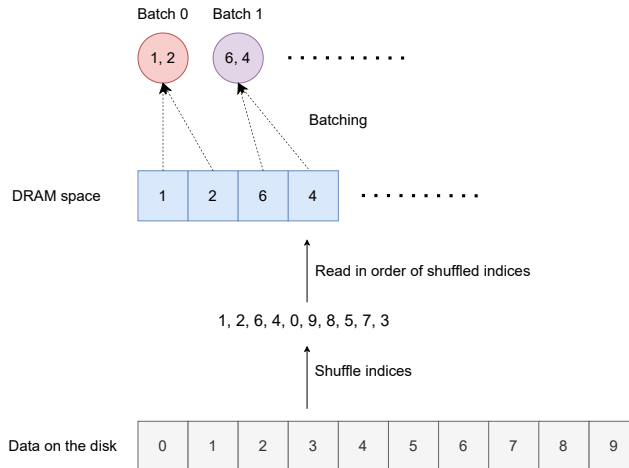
Batch 0 Batch 1

1, 2

6, 4

. . . . . . . . . .

Batching

DRAM space

| 1 | 2 | 6 | 4 |
|---|---|---|---|

. . . . . . . . . .

Read in order of shuffled indices

1, 2, 6, 4, 0, 9, 8, 5, 7, 3

Shuffle indices

Data on the disk

| 0 | 1 | 2 | 3 | 4 | 5 | 6 | 7 | 8 | 9 |
|---|---|---|---|---|---|---|---|---|---|